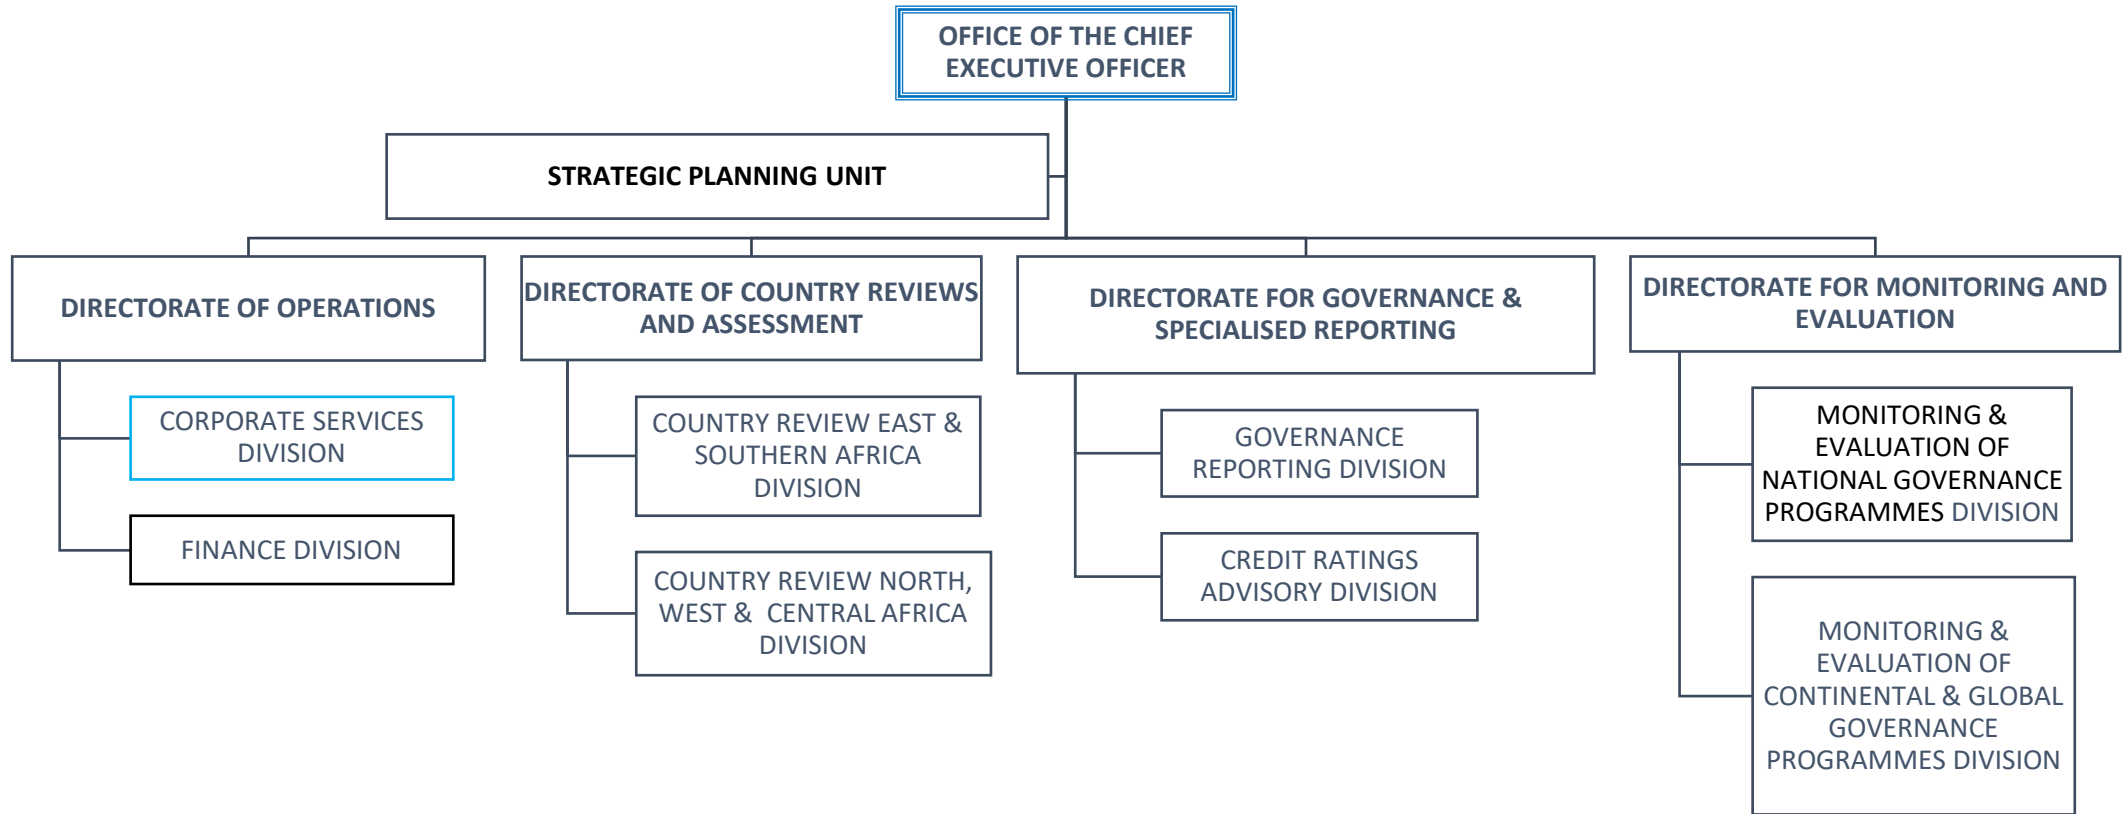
OFFICE OF THE CHIEF EXECUTIVE OFFICER

STRATEGIC PLANNING UNIT

DIRECTORATE OF OPERATIONS

CORPORATE SERVICES DIVISION

FINANCE DIVISION

DIRECTORATE OF COUNTRY REVIEWS AND ASSESSMENT

COUNTRY REVIEW EAST & SOUTHERN AFRICA DIVISION

COUNTRY REVIEW NORTH, WEST & CENTRAL AFRICA DIVISION

DIRECTORATE FOR GOVERNANCE & SPECIALISED REPORTING

GOVERNANCE REPORTING DIVISION

CREDIT RATINGS ADVISORY DIVISION

DIRECTORATE FOR MONITORING AND EVALUATION

MONITORING & EVALUATION OF NATIONAL GOVERNANCE PROGRAMMES DIVISION

MONITORING & EVALUATION OF CONTINENTAL & GLOBAL GOVERNANCE PROGRAMMES DIVISION